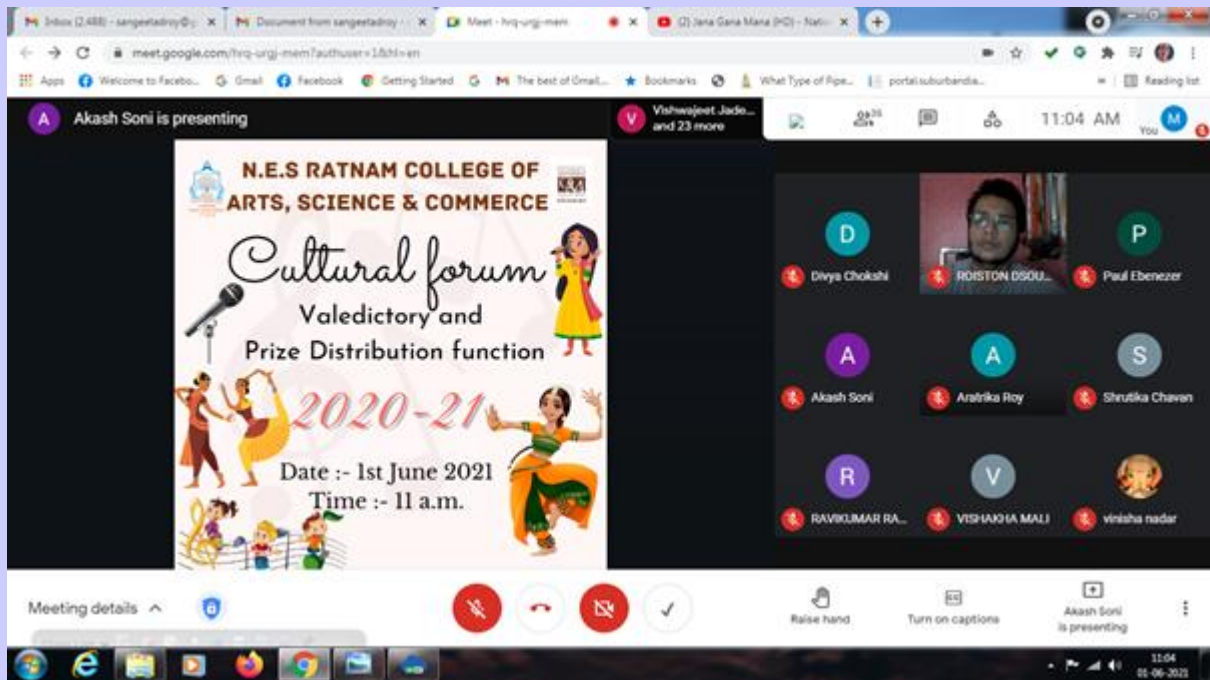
Inbox (2,488) - sangeetadroy@ | Document from sangeetadroy | Meet - hvq-urgj-mem | (2) Jana Gana Mana (HD) - Nati

meet.google.com/hvq-urgj-mem?authuser=1&hl=en

Apps | Welcome to Facebo... | Gmail | Facebook | Getting Started | The best of Gmail... | Bookmarks | What Type of Pipe... | portal.suburbandia... | Reading list

A Akash Soni is presenting

V Vishwajeet Jado... and 23 more

11:04 AM

You

N.E.S RATNAM COLLEGE OF ARTS, SCIENCE & COMMERCE

Cultural forum

Valedictory and Prize Distribution function

2020-21

Date :- 1st June 2021
Time :- 11 a.m.

Divya Chokshi
ROISTON DSOU...
Paul Ebenezer
Akash Soni
Aratrika Roy
Shrutika Chavan
RAVIKUMAR RA...
VISHAKHA MALI
vinisha nadar

Meeting details

Raise hand
Turn on captions
Akash Soni is presenting

11:04
01-06-2021